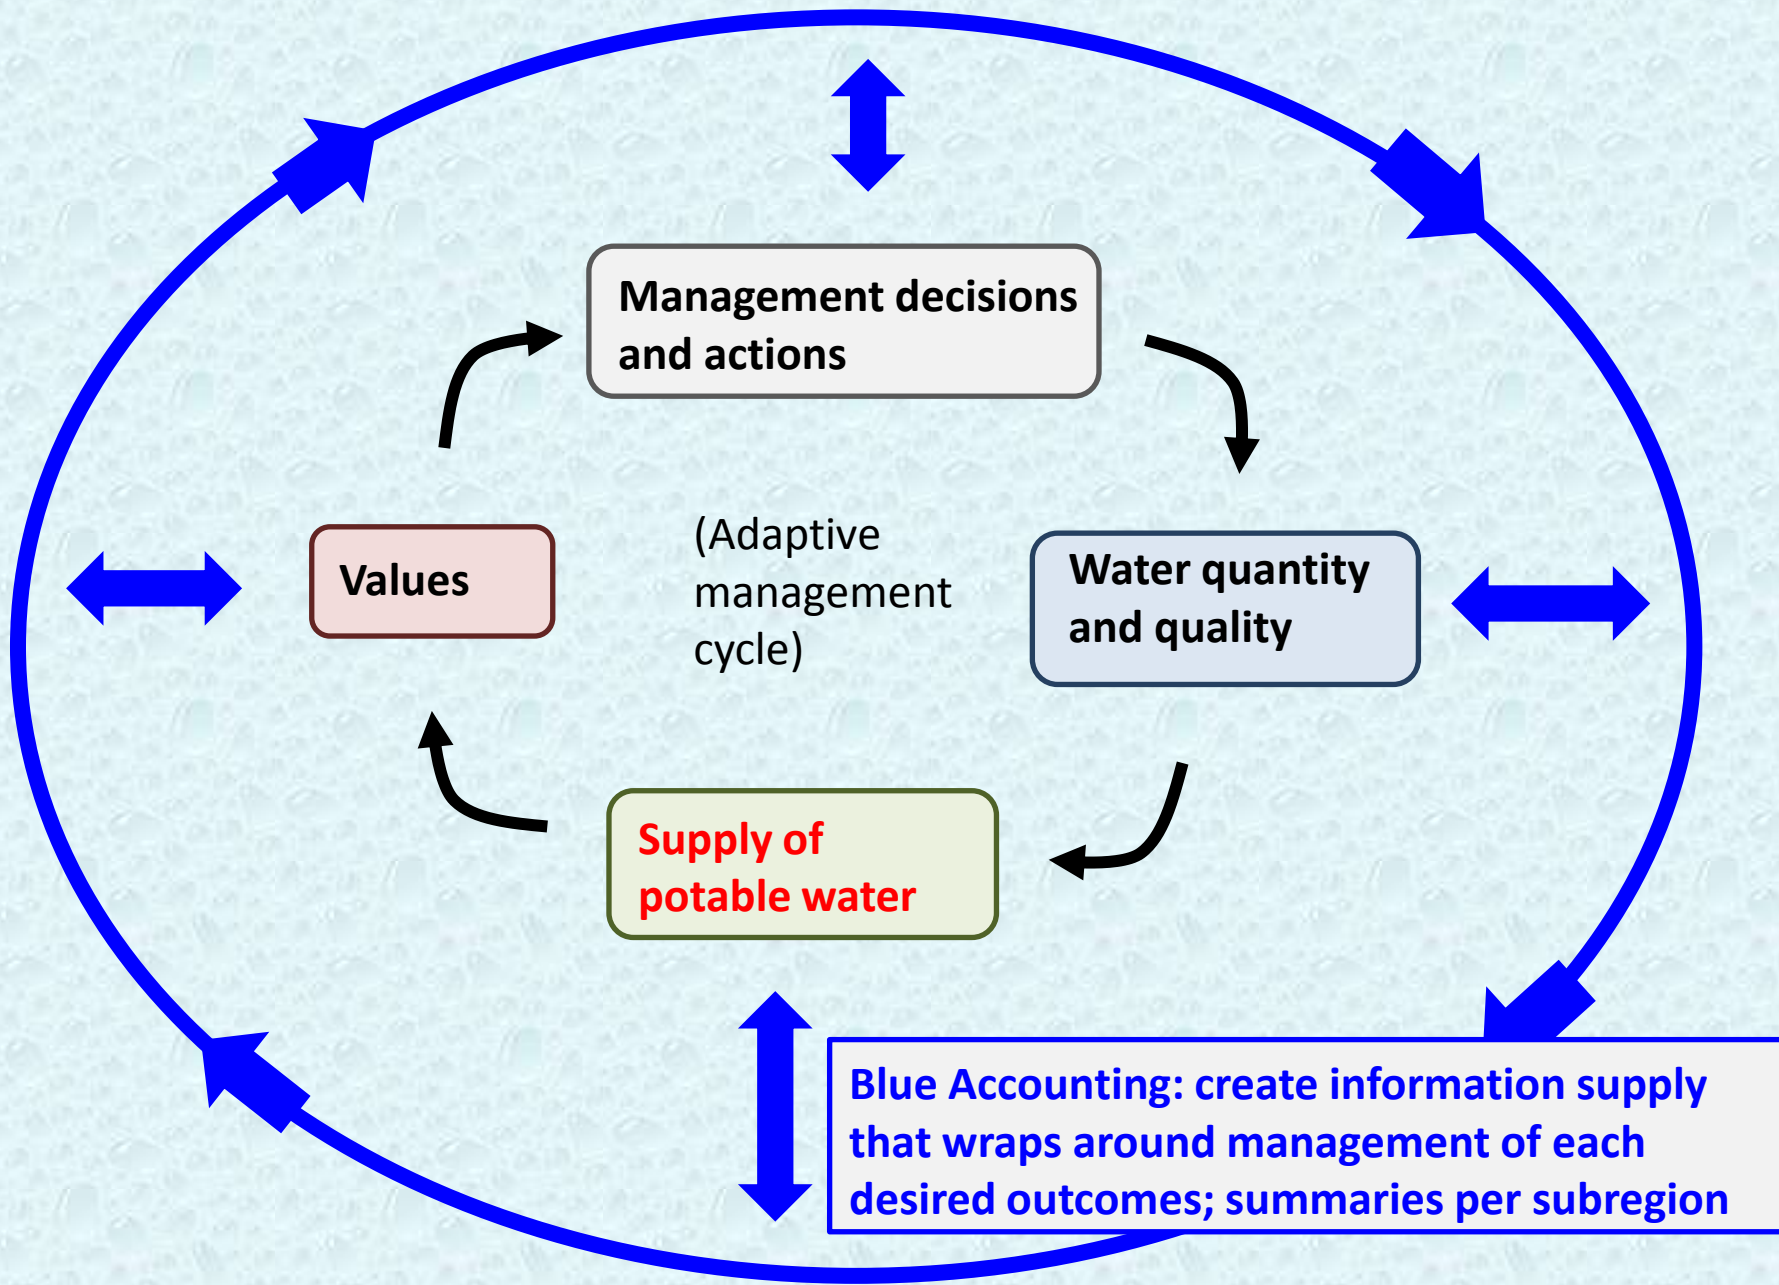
Management decisions and actions

Values

(Adaptive management cycle)

Water quantity and quality

Supply of potable water

Blue Accounting: create information supply that wraps around management of each desired outcomes; summaries per subregion